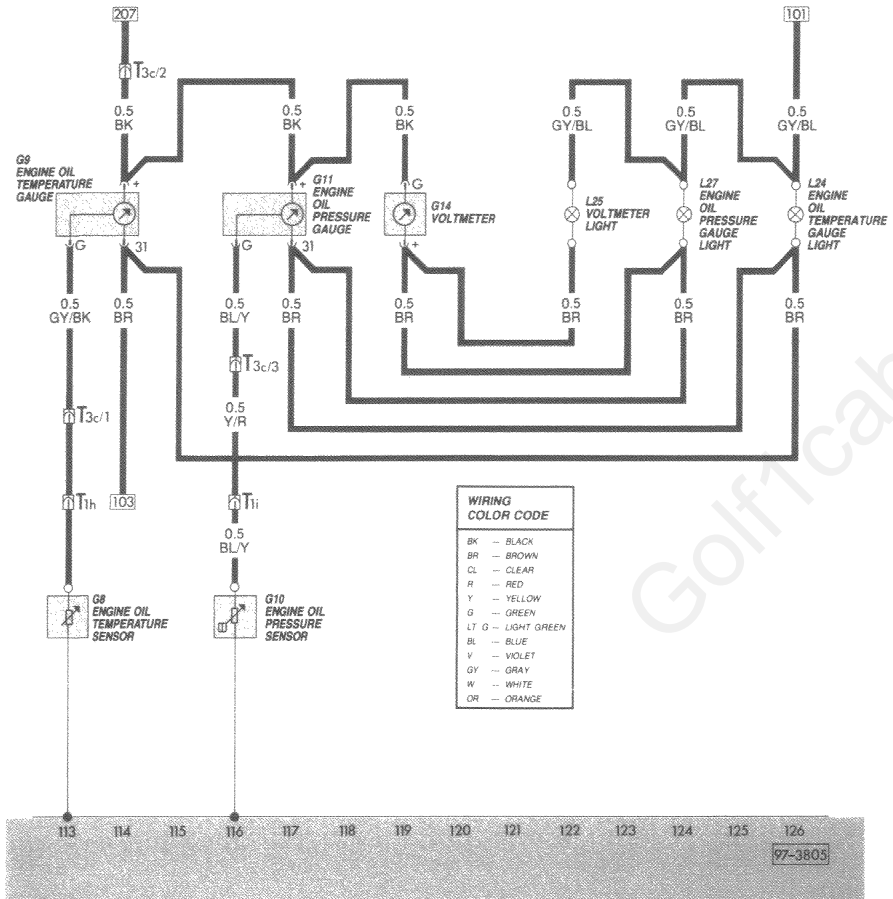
207

101

$T_{3c/2}$

0.5 BK

0.5 BK

0.5 BK

0.5 GY/BL

0.5 GY/BL

0.5 GY/BL

G9 ENGINE OIL TEMPERATURE GAUGE

+

G

31

G11 ENGINE OIL PRESSURE GAUGE

+

G

31

G

G14 VOLTMETER

+

L25 VOLTMETER LIGHT

L27 ENGINE OIL PRESSURE GAUGE LIGHT

L24 ENGINE OIL TEMPERATURE GAUGE LIGHT

0.5 GY/BK

0.5 BR

0.5 BL/Y

0.5 BR

0.5 BR

0.5 BR

0.5 BR

0.5 BR

$T_{3c/3}$

0.5 Y/R

$T_{3c/1}$

$T_{1h}$

103

$T_{1i}$

0.5 BL/Y

G8 ENGINE OIL TEMPERATURE SENSOR

G10 ENGINE OIL PRESSURE SENSOR

| WIRING COLOR CODE | |
|---|---|
| BK | — BLACK |
| BR | — BROWN |
| CL | — CLEAR |
| R | — RED |
| Y | — YELLOW |
| G | — GREEN |
| LT G | — LIGHT GREEN |
| BL | — BLUE |
| V | — VIOLET |
| GY | — GRAY |
| W | — WHITE |
| OR | — ORANGE |

Golf1cab

113 114 115 116 117 118 119 120 121 122 123 124 125 126

97-3805